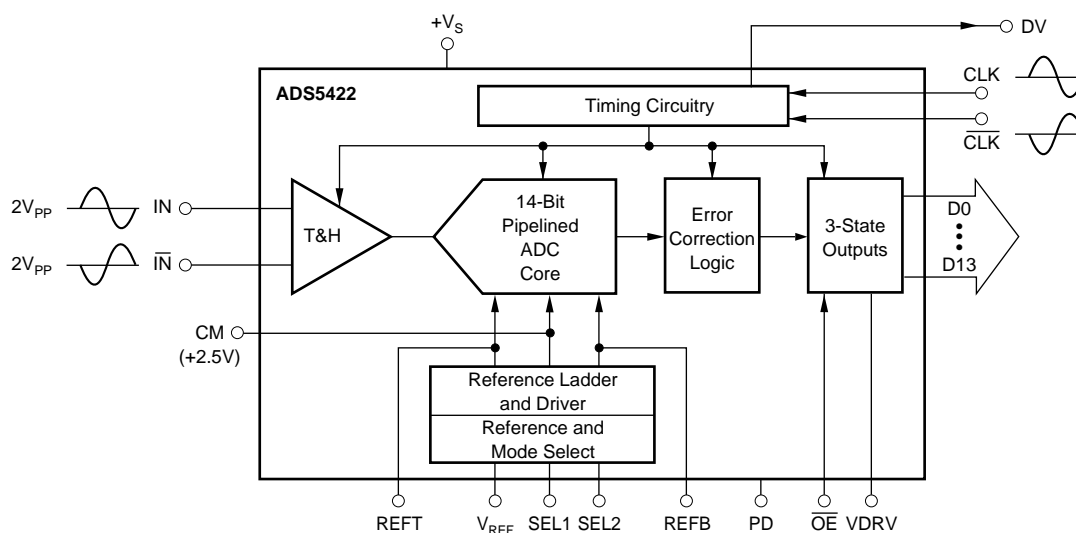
$+V_S$

DV

ADS5422

Timing Circuitry

CLK

$\overline{CLK}$

$2V_{PP}$ IN

$2V_{PP}$ $\overline{IN}$

T&H

14-Bit Pipelined ADC Core

Error Correction Logic

3-State Outputs

D0

D13

CM (+2.5V)

Reference Ladder and Driver

Reference and Mode Select

REFT $V_{REF}$ SEL1 SEL2 REFB PD $\overline{OE}$ VDRV